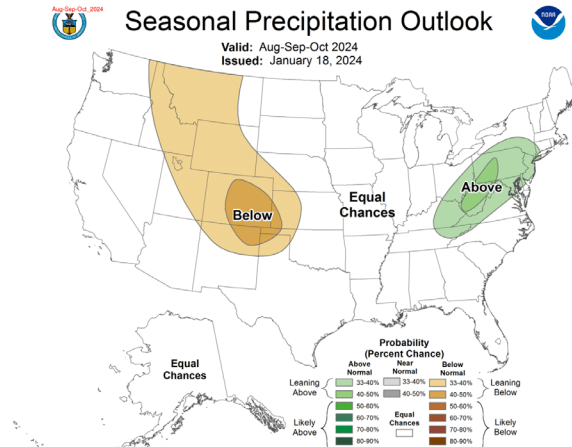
Aug-Sep-Oct, 2024

Seasonal Precipitation Outlook

Valid: Aug-Sep-Oct 2024
Issued: January 18, 2024

NOAA

Below

Equal Chances

Above

Equal Chances

Probability (Percent Chance)

| | Above Normal | Near Normal | Below Normal | |
|---|---|---|---|---|
| Leaning Above | 33-40% | 33-40% | 33-40% | Leaning Below |
| | 40-50% | 40-50% | 40-50% | |
| | 50-60% | | 50-60% | |
| | 60-70% | Equal Chances | 60-70% | |
| Likely Above | 70-80% | | 70-80% | Likely Below |
| | 80-90% | | 80-90% | |